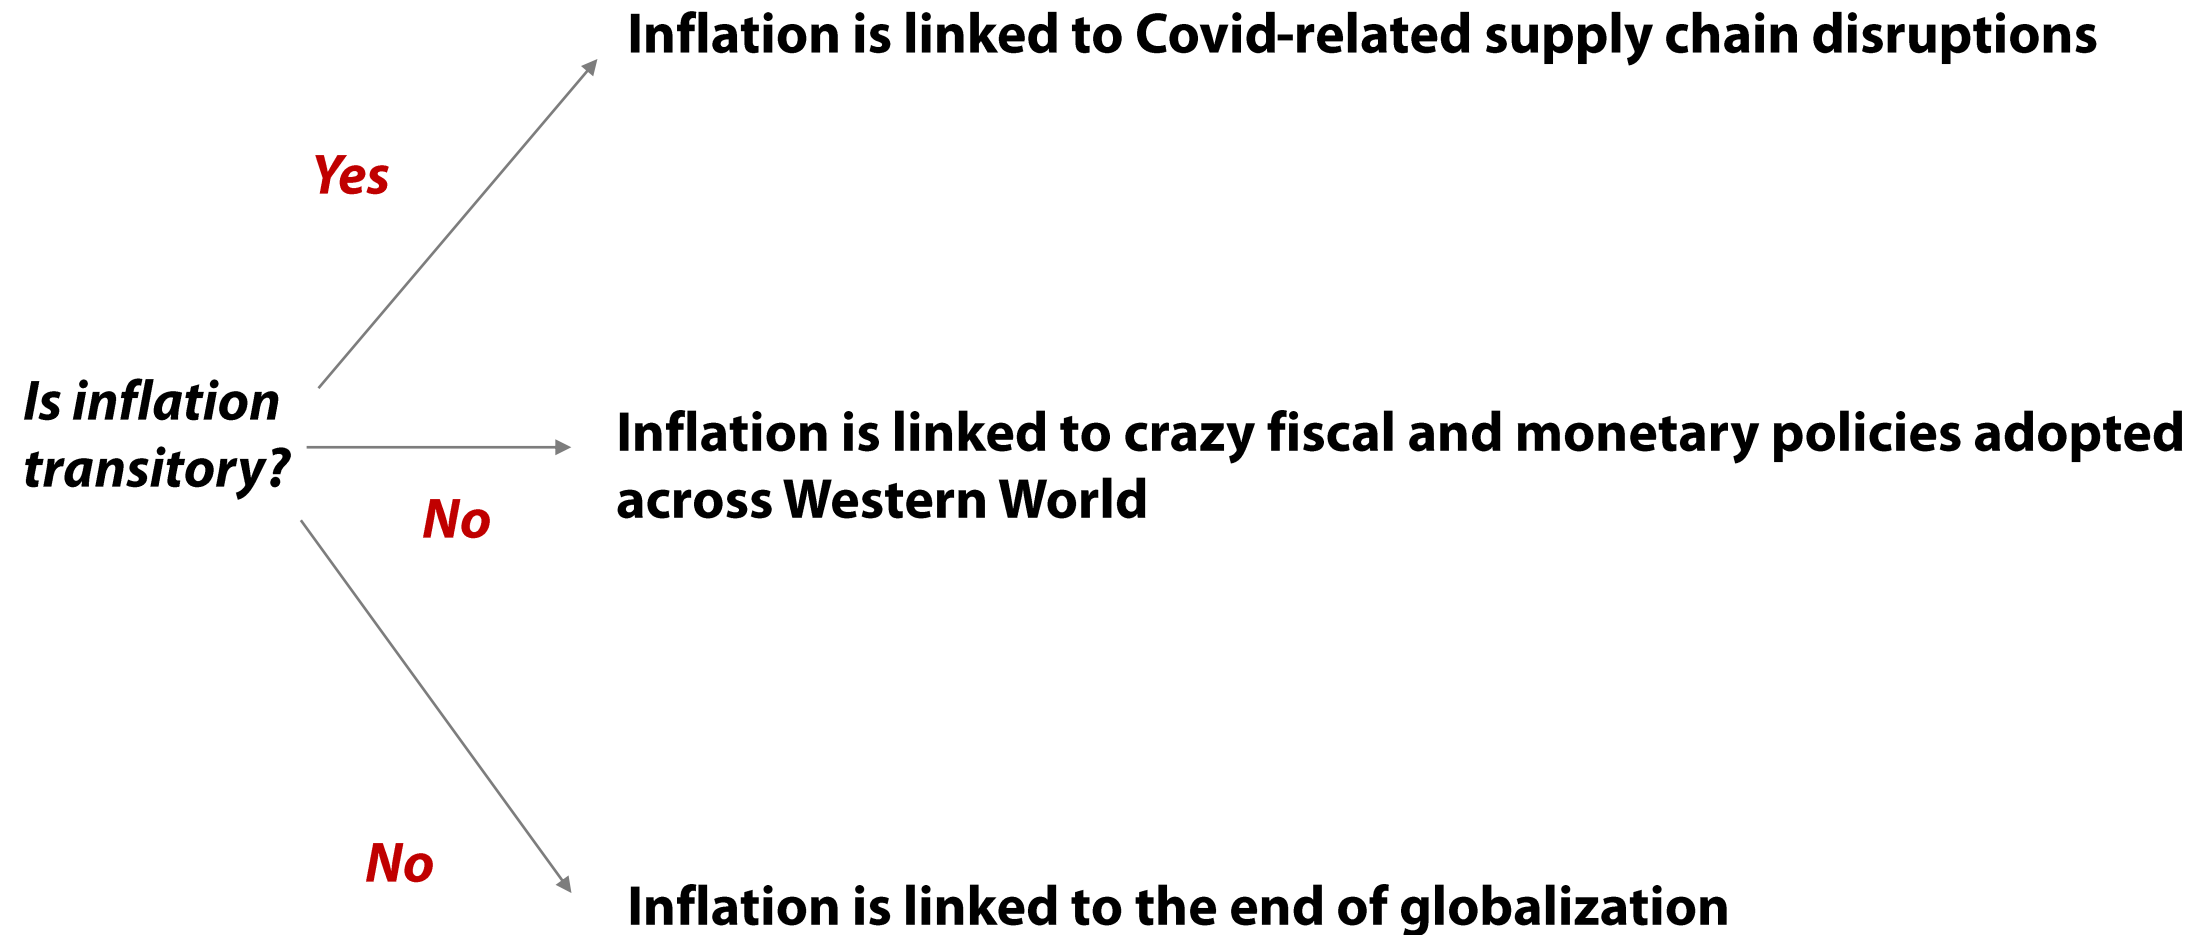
Inflation is linked to Covid-related supply chain disruptions

Yes

Is inflation transitory?

Inflation is linked to crazy fiscal and monetary policies adopted across Western World

No

No

Inflation is linked to the end of globalization